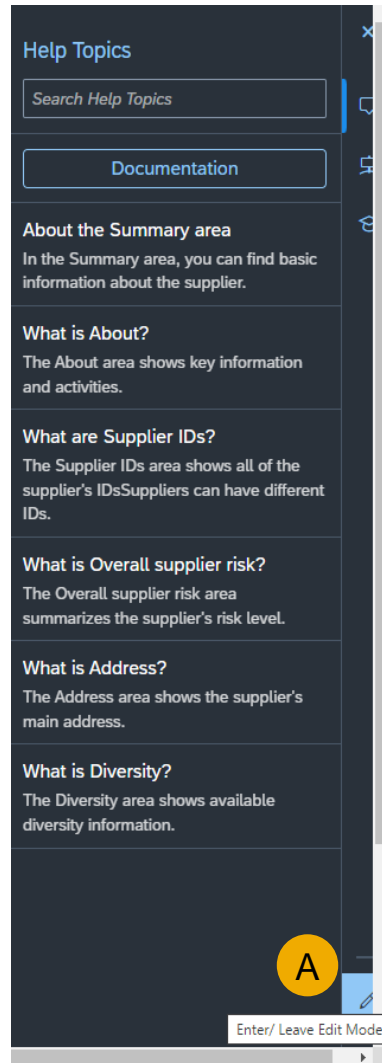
Help Topics

Search Help Topics

Documentation

About the Summary area
In the Summary area, you can find basic information about the supplier.

What is About?
The About area shows key information and activities.

What are Supplier IDs?
The Supplier IDs area shows all of the supplier's IDsSuppliers can have different IDs.

What is Overall supplier risk?
The Overall supplier risk area summarizes the supplier's risk level.

What is Address?
The Address area shows the supplier's main address.

What is Diversity?
The Diversity area shows available diversity information.

A

Enter/ Leave Edit Mode